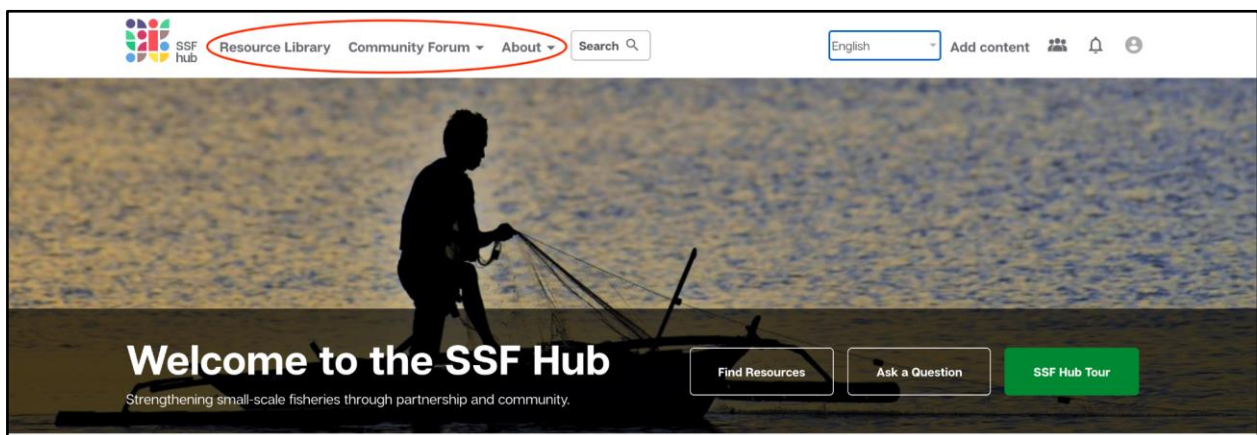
SSF hub Resource Library Community Forum About Search

English Add content

Welcome to the SSF Hub

Strengthening small-scale fisheries through partnership and community.

Find Resources Ask a Question SSF Hub Tour